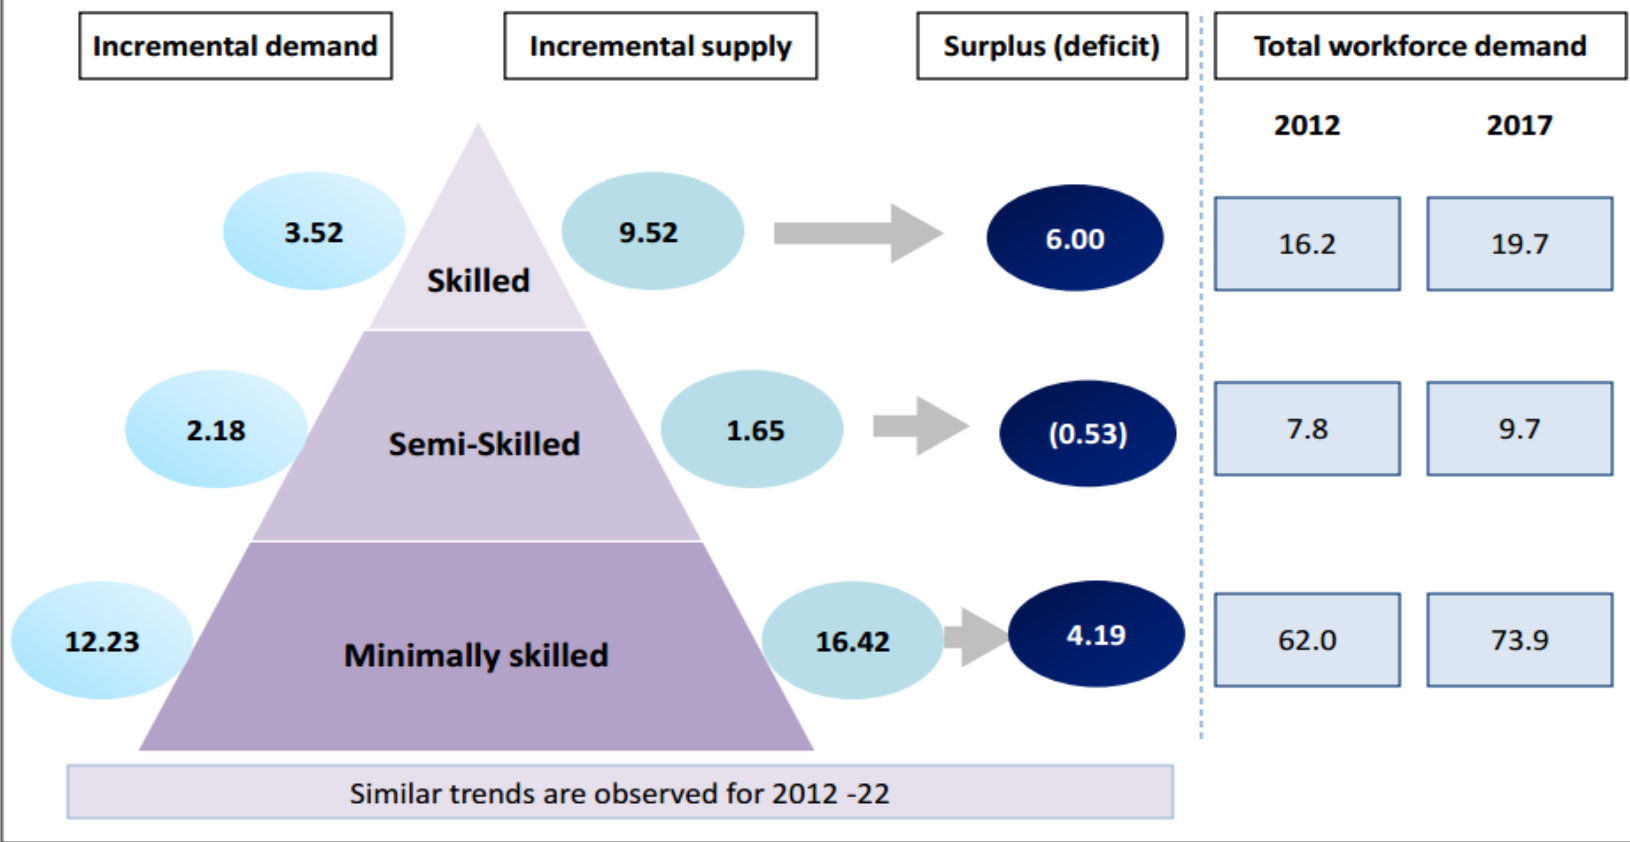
Incremental demand

Incremental supply

Surplus (deficit)

Total workforce demand

2012

2017

3.52

Skilled

9.52

6.00

16.2

19.7

2.18

Semi-Skilled

1.65

(0.53)

7.8

9.7

12.23

Minimally skilled

16.42

4.19

62.0

73.9

Similar trends are observed for 2012 -22